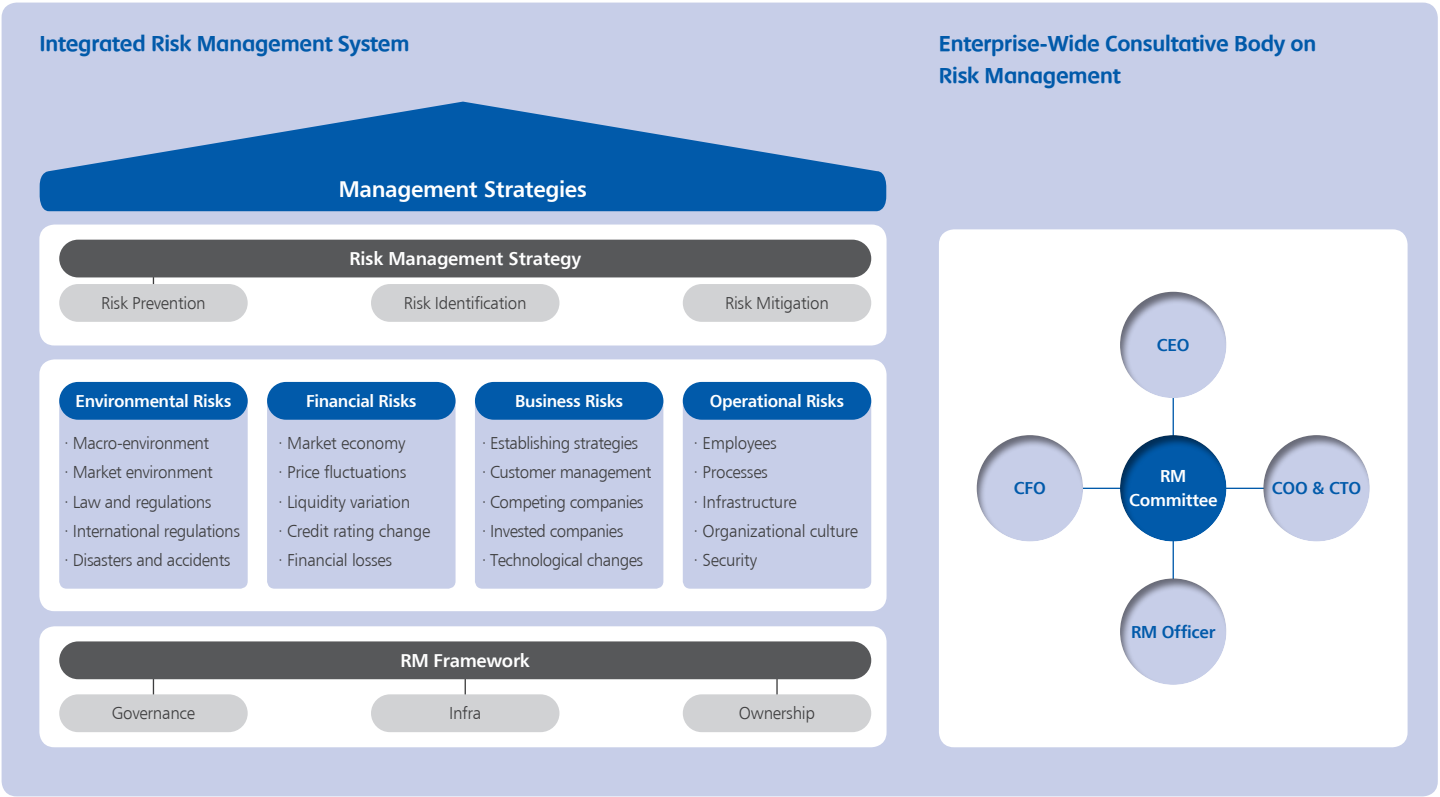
Integrated Risk Management System

Management Strategies

Risk Management Strategy

Risk Prevention

Risk Identification

Risk Mitigation

Environmental Risks
· Macro-environment
· Market environment
· Law and regulations
· International regulations
· Disasters and accidents

Financial Risks
· Market economy
· Price fluctuations
· Liquidity variation
· Credit rating change
· Financial losses

Business Risks
· Establishing strategies
· Customer management
· Competing companies
· Invested companies
· Technological changes

Operational Risks
· Employees
· Processes
· Infrastructure
· Organizational culture
· Security

RM Framework

Governance

Infra

Ownership

Enterprise-Wide Consultative Body on Risk Management

CEO

CFO

RM Committee

COO & CTO

RM Officer